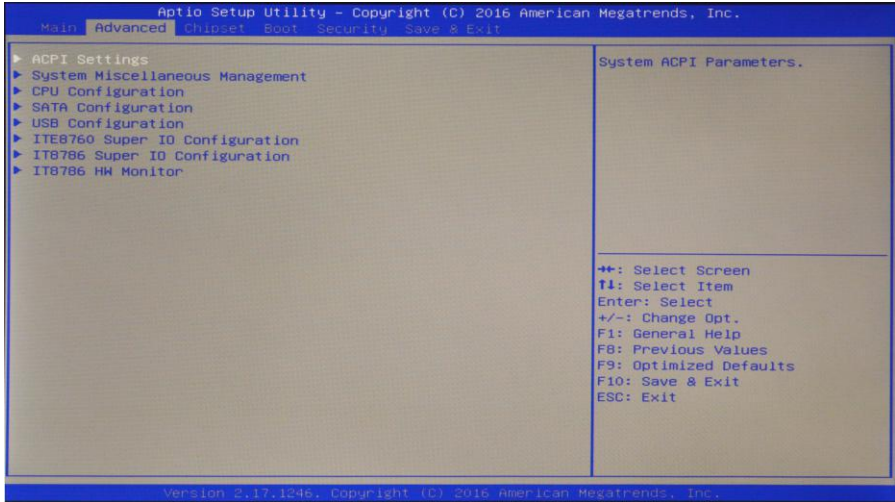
Aptio Setup Utility – Copyright (C) 2016 American Megatrends, Inc.
Main Advanced Chipset Boot Security Save & Exit

▶ ACPI Settings
▶ System Miscellaneous Management
▶ CPU Configuration
▶ SATA Configuration
▶ USB Configuration
▶ ITE8760 Super IO Configuration
▶ IT8786 Super IO Configuration
▶ IT8786 HW Monitor

System ACPI Parameters.

↔: Select Screen
↑↓: Select Item
Enter: Select
+/-: Change Opt.
F1: General Help
F8: Previous Values
F9: Optimized Defaults
F10: Save & Exit
ESC: Exit

Version 2.17.1246. Copyright (C) 2016 American Megatrends, Inc.